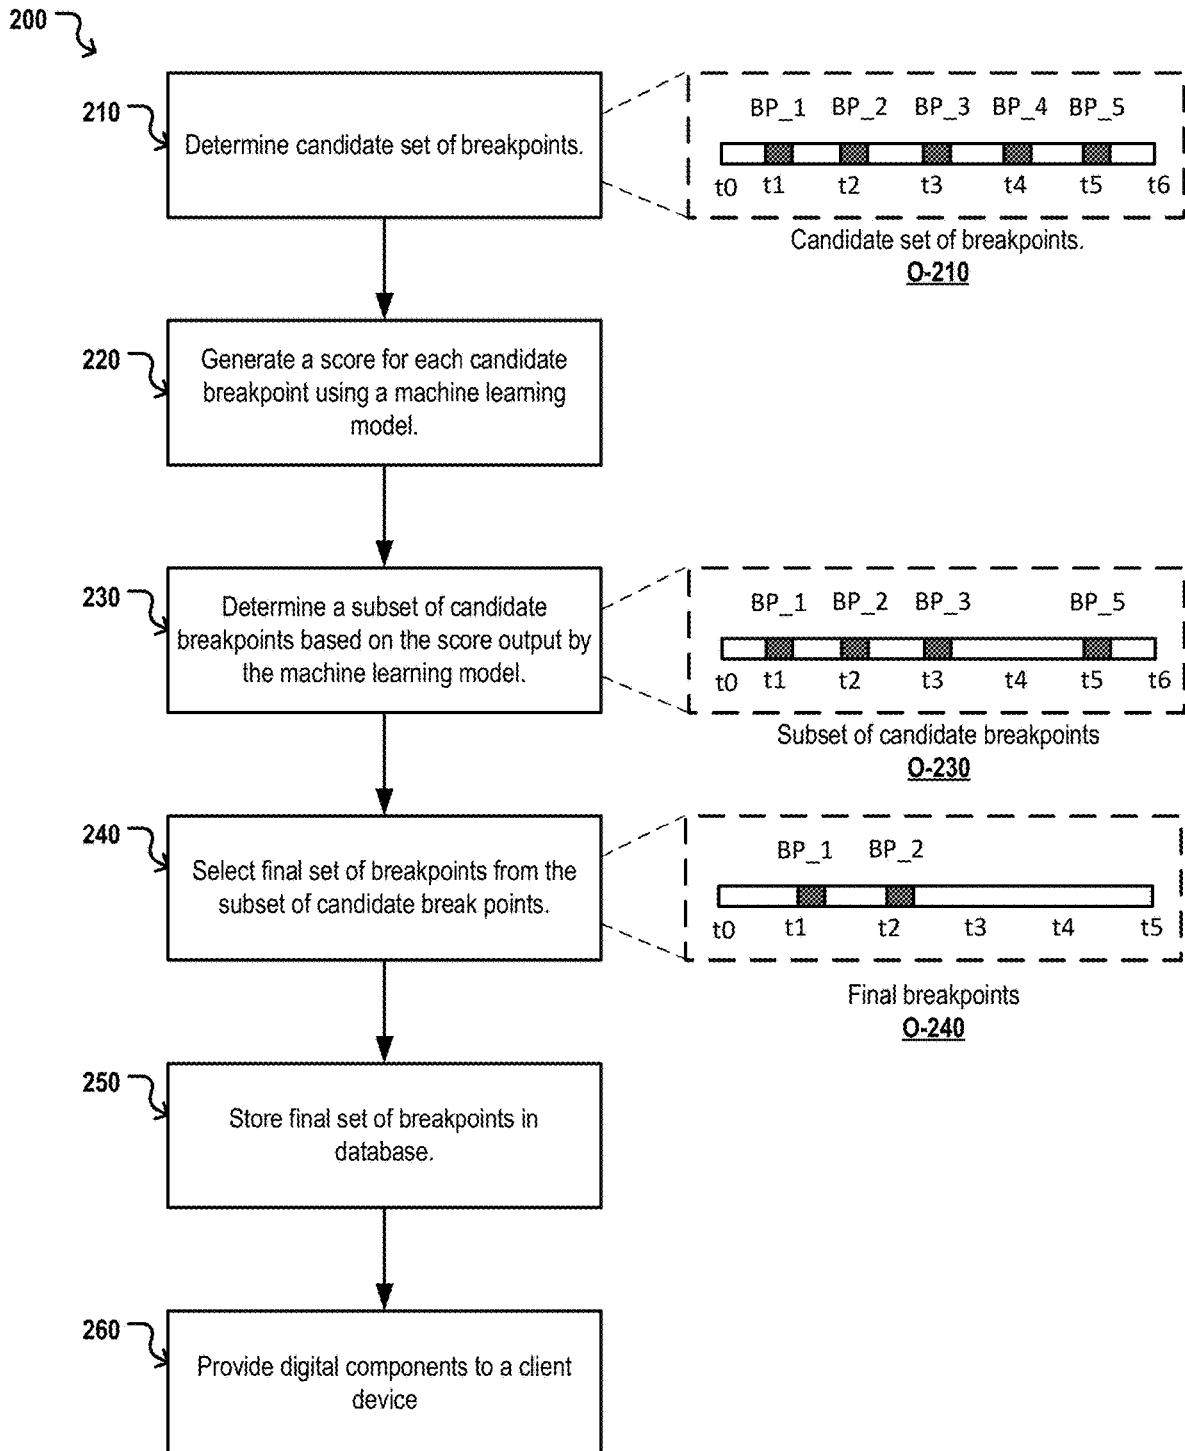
200

210

Determine candidate set of breakpoints.

BP_1 BP_2 BP_3 BP_4 BP_5

t0 t1 t2 t3 t4 t5 t6

Candidate set of breakpoints.
O-210

220

Generate a score for each candidate breakpoint using a machine learning model.

230

Determine a subset of candidate breakpoints based on the score output by the machine learning model.

BP_1 BP_2 BP_3 BP_5

t0 t1 t2 t3 t4 t5 t6

Subset of candidate breakpoints
O-230

240

Select final set of breakpoints from the subset of candidate break points.

BP_1 BP_2

t0 t1 t2 t3 t4 t5

Final breakpoints
O-240

250

Store final set of breakpoints in database.

260

Provide digital components to a client device